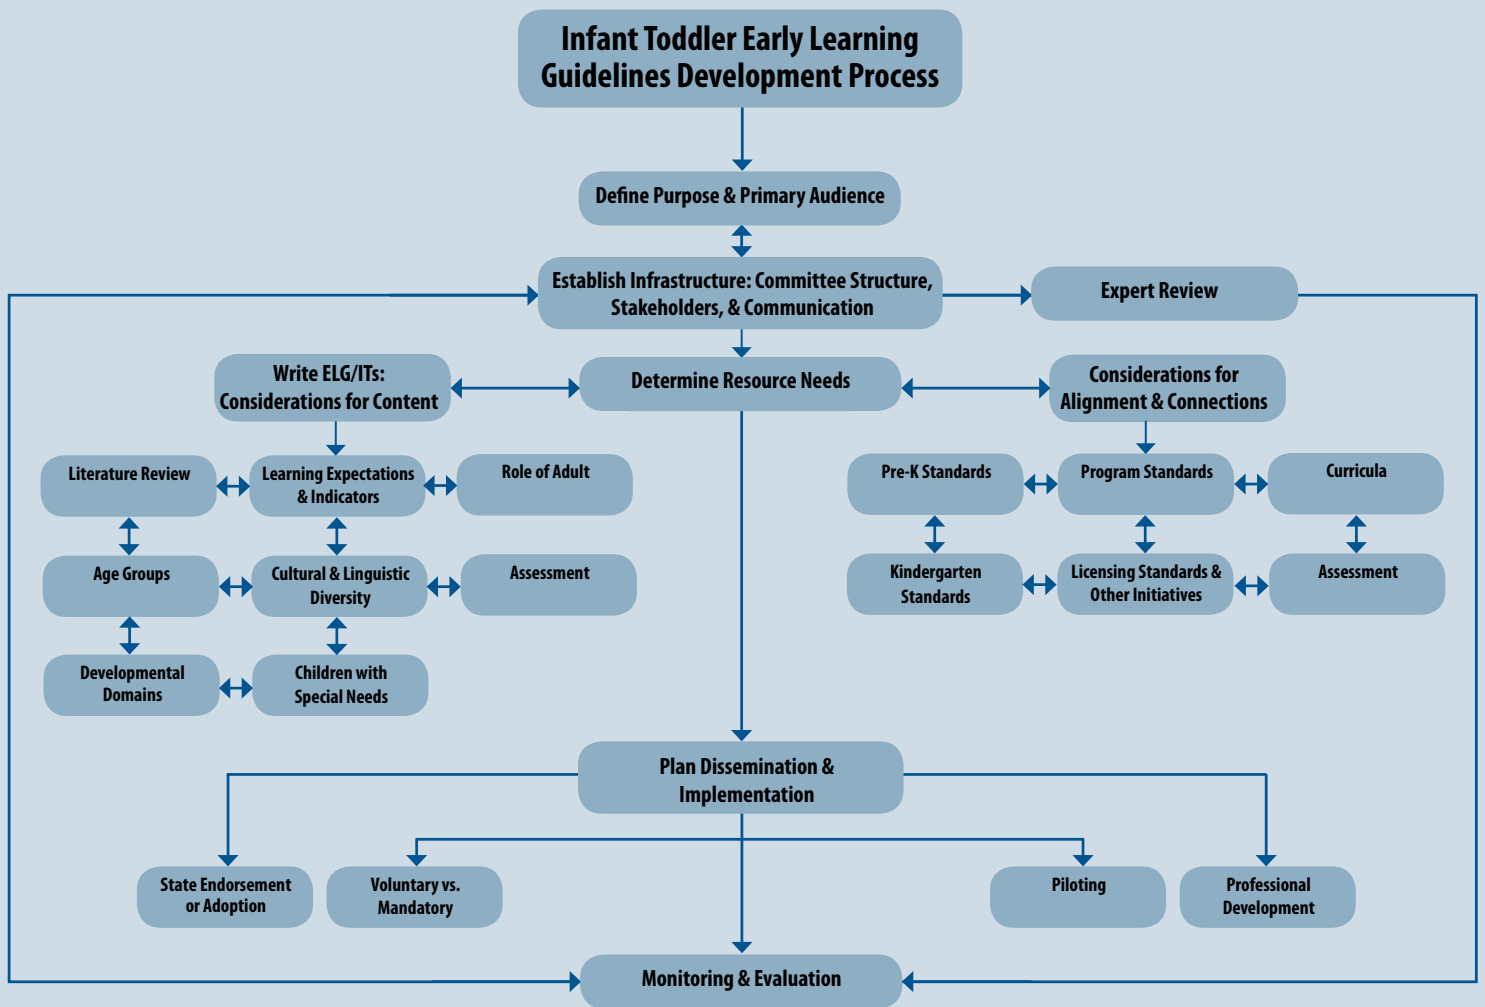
Infant Toddler Early Learning Guidelines Development Process

Define Purpose & Primary Audience

Establish Infrastructure: Committee Structure, Stakeholders, & Communication

Expert Review

Write ELG/ITs: Considerations for Content

Determine Resource Needs

Considerations for Alignment & Connections

Literature Review

Learning Expectations & Indicators

Role of Adult

Age Groups

Cultural & Linguistic Diversity

Assessment

Developmental Domains

Children with Special Needs

Pre-K Standards

Program Standards

Curricula

Kindergarten Standards

Licensing Standards & Other Initiatives

Assessment

Plan Dissemination & Implementation

State Endorsement or Adoption

Voluntary vs. Mandatory

Piloting

Professional Development

Monitoring & Evaluation